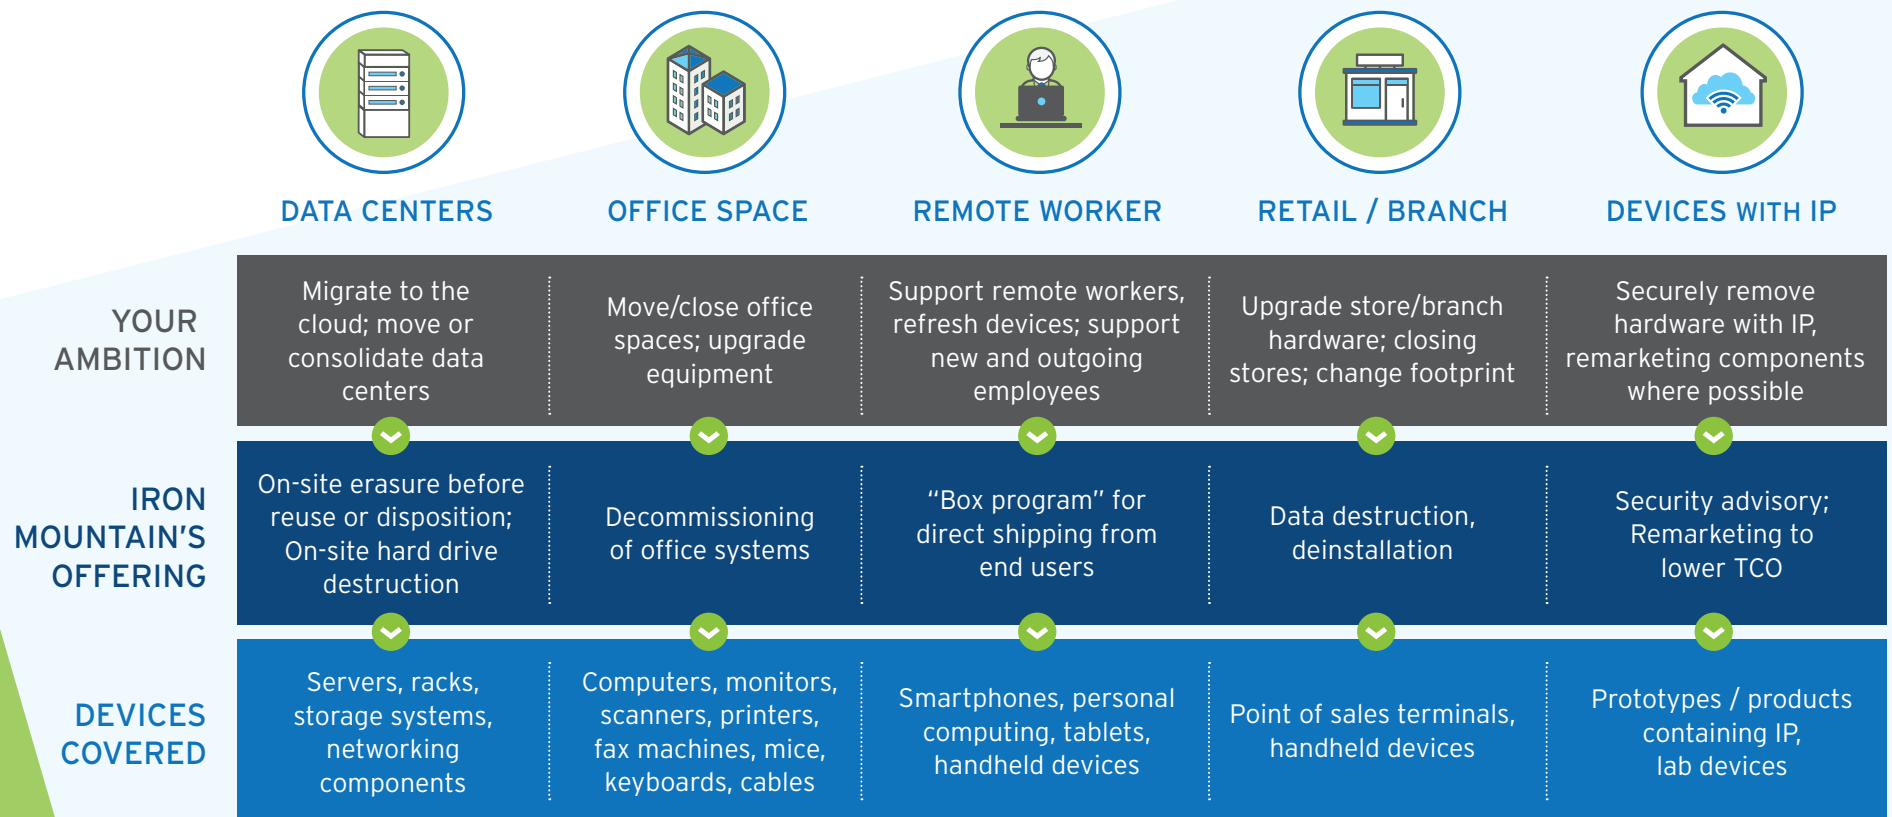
|  | DATA CENTERS | OFFICE SPACE | REMOTE WORKER | RETAIL / BRANCH | DEVICES WITH IP |
|---|---|---|---|---|---|
| YOUR AMBITION | Migrate to the cloud; move or consolidate data centers | Move/close office spaces; upgrade equipment | Support remote workers, refresh devices; support new and outgoing employees | Upgrade store/branch hardware; closing stores; change footprint | Securely remove hardware with IP, remarketing components where possible |
| IRON MOUNTAIN'S OFFERING | On-site erasure before reuse or disposition; On-site hard drive destruction | Decommissioning of office systems | "Box program" for direct shipping from end users | Data destruction, deinstallation | Security advisory; Remarketing to lower TCO |
| DEVICES COVERED | Servers, racks, storage systems, networking components | Computers, monitors, scanners, printers, fax machines, mice, keyboards, cables | Smartphones, personal computing, tablets, handheld devices | Point of sales terminals, handheld devices | Prototypes / products containing IP, lab devices |